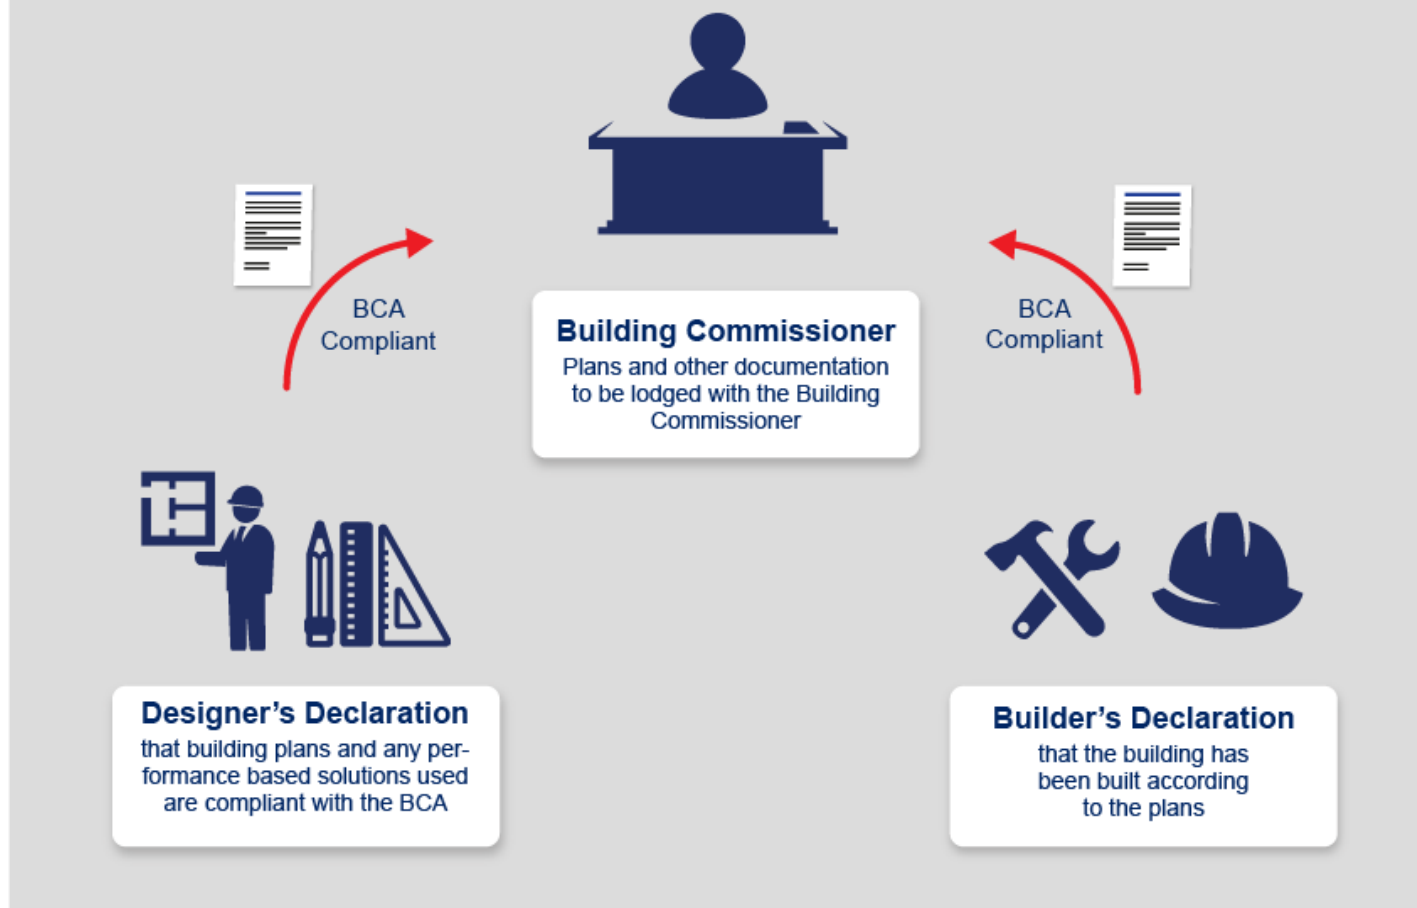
BCA Compliant

BCA Compliant

**Building Commissioner**
Plans and other documentation to be lodged with the Building Commissioner

**Designer's Declaration**
that building plans and any performance based solutions used are compliant with the BCA

**Builder's Declaration**
that the building has been built according to the plans